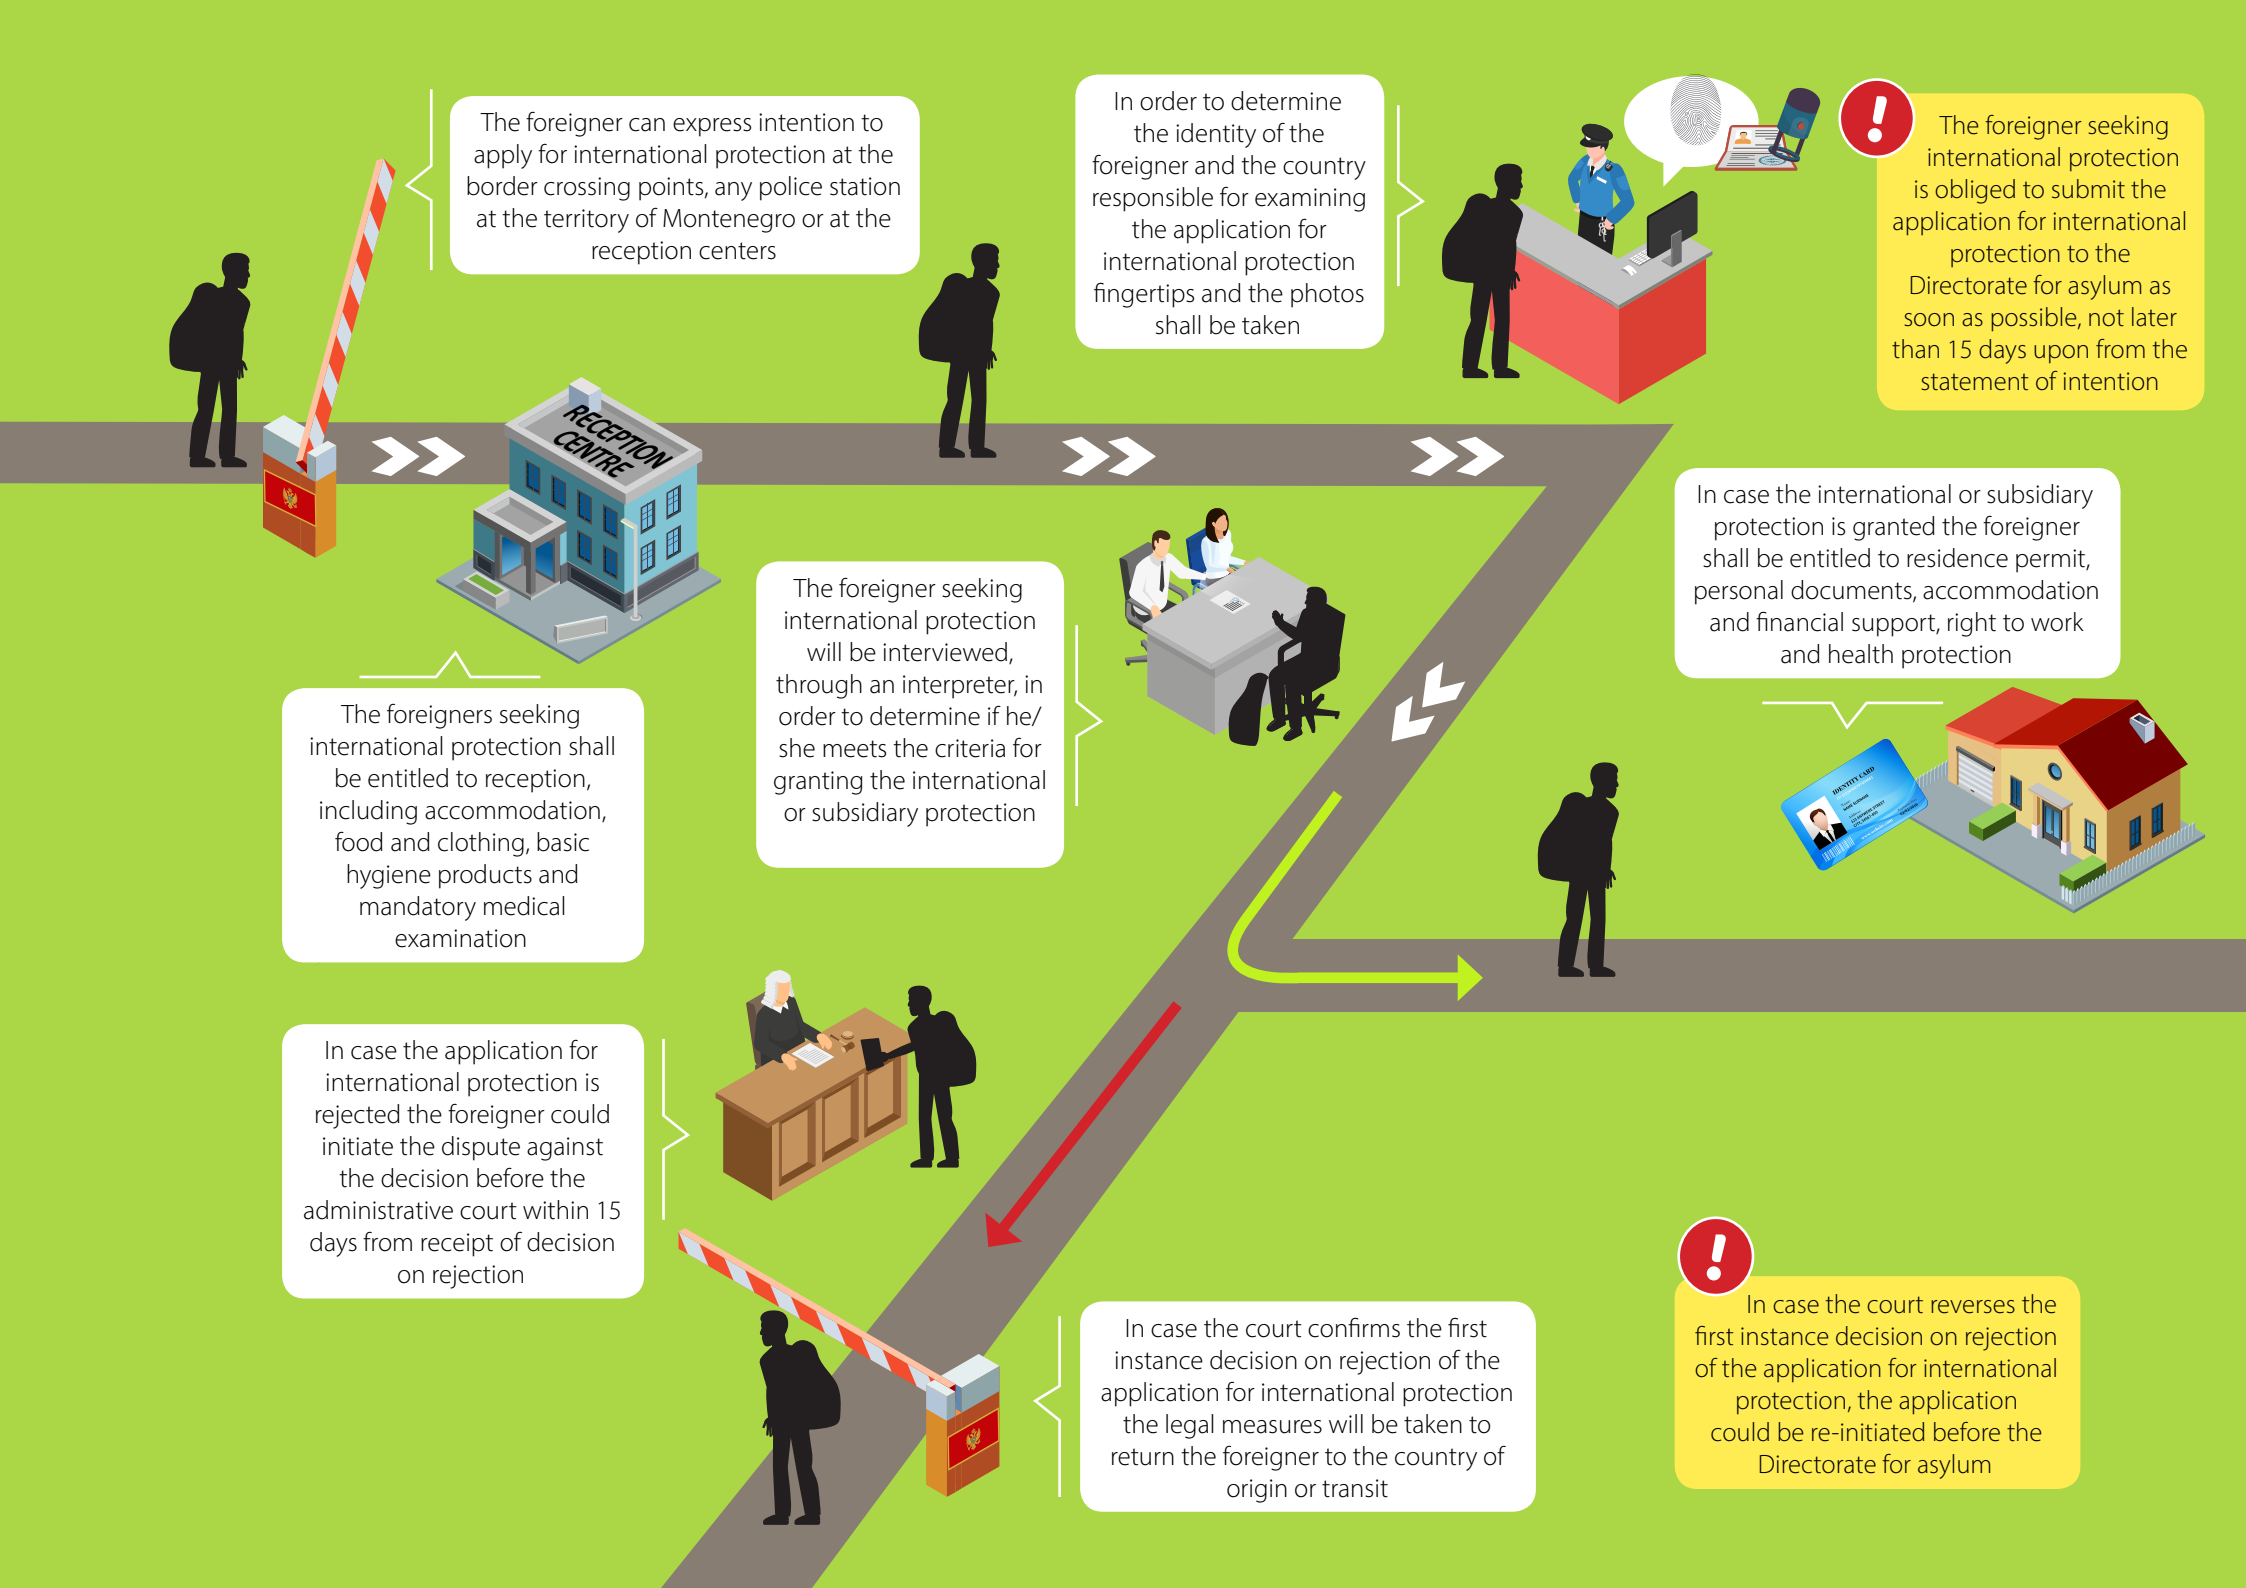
The foreigner can express intention to apply for international protection at the border crossing points, any police station at the territory of Montenegro or at the reception centers

In order to determine the identity of the foreigner and the country responsible for examining the application for international protection fingertips and the photos shall be taken

The foreigner seeking international protection is obliged to submit the application for international protection to the Directorate for asylum as soon as possible, not later than 15 days upon from the statement of intention

RECEPTION CENTRE

In case the international or subsidiary protection is granted the foreigner shall be entitled to residence permit, personal documents, accommodation and financial support, right to work and health protection

The foreigner seeking international protection will be interviewed, through an interpreter, in order to determine if he/she meets the criteria for granting the international or subsidiary protection

The foreigners seeking international protection shall be entitled to reception, including accommodation, food and clothing, basic hygiene products and mandatory medical examination

IDENTITY CARD

In case the application for international protection is rejected the foreigner could initiate the dispute against the decision before the administrative court within 15 days from receipt of decision on rejection

In case the court reverses the first instance decision on rejection of the application for international protection, the application could be re-initiated before the Directorate for asylum

In case the court confirms the first instance decision on rejection of the application for international protection the legal measures will be taken to return the foreigner to the country of origin or transit